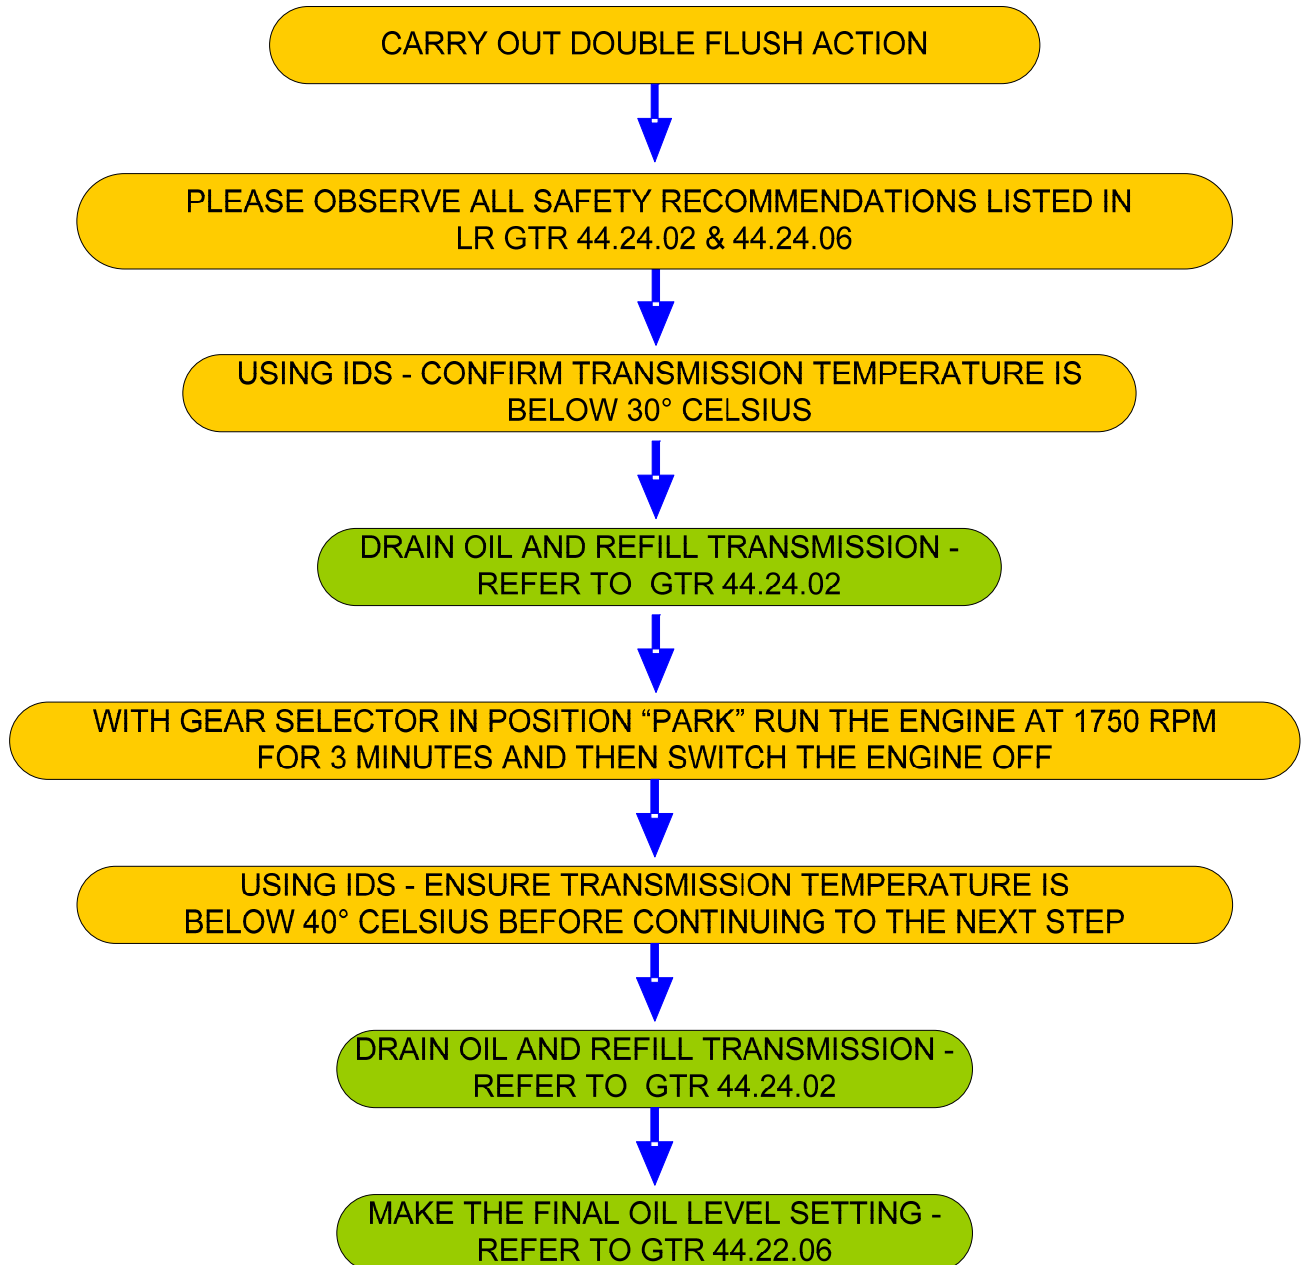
CARRY OUT DOUBLE FLUSH ACTION

PLEASE OBSERVE ALL SAFETY RECOMMENDATIONS LISTED IN LR GTR 44.24.02 & 44.24.06

USING IDS - CONFIRM TRANSMISSION TEMPERATURE IS BELOW 30° CELSIUS

DRAIN OIL AND REFILL TRANSMISSION - REFER TO GTR 44.24.02

WITH GEAR SELECTOR IN POSITION “PARK” RUN THE ENGINE AT 1750 RPM FOR 3 MINUTES AND THEN SWITCH THE ENGINE OFF

USING IDS - ENSURE TRANSMISSION TEMPERATURE IS BELOW 40° CELSIUS BEFORE CONTINUING TO THE NEXT STEP

DRAIN OIL AND REFILL TRANSMISSION - REFER TO GTR 44.24.02

MAKE THE FINAL OIL LEVEL SETTING - REFER TO GTR 44.22.06